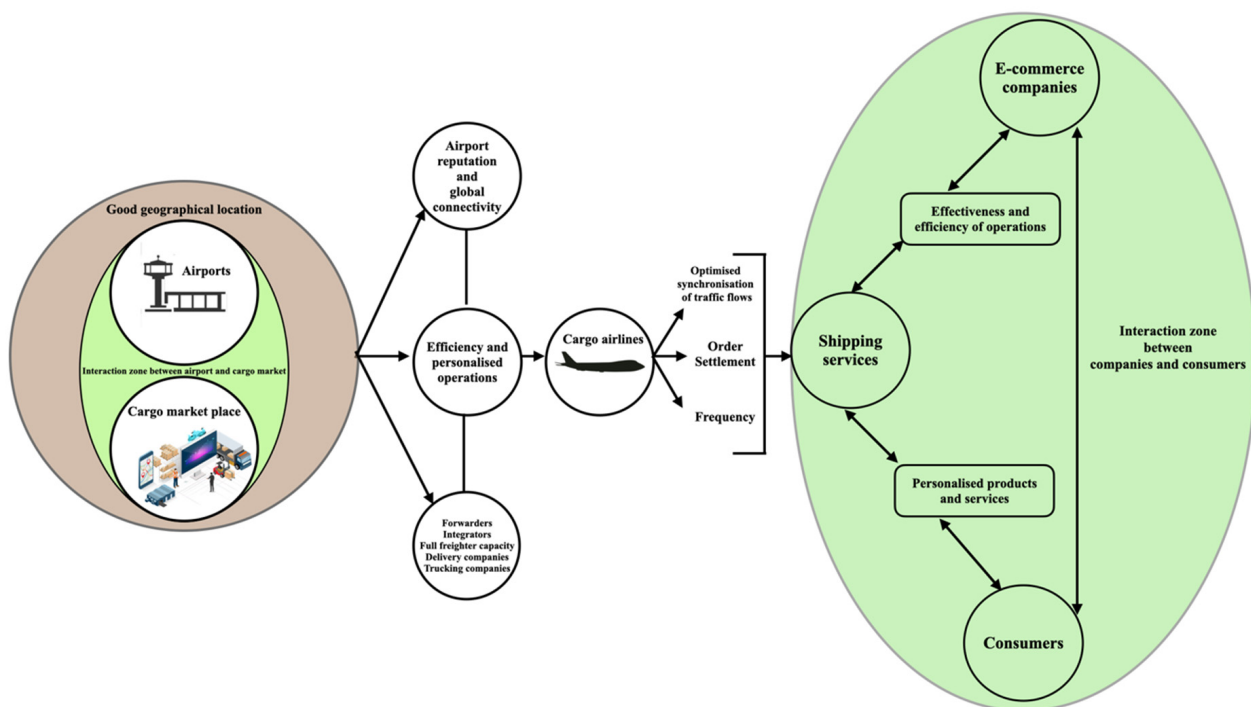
Good geographical location

Airports

Interaction zone between airport and cargo market

Cargo market place

Airport reputation and global connectivity

Efficiency and personalised operations

Forwarders
Integrators
Full freighter capacity
Delivery companies
Trucking companies

Cargo airlines

Optimised synchronisation of traffic flows

Order Settlement

Frequency

Shipping services

E-commerce companies

Effectiveness and efficiency of operations

Personalised products and services

Consumers

Interaction zone between companies and consumers